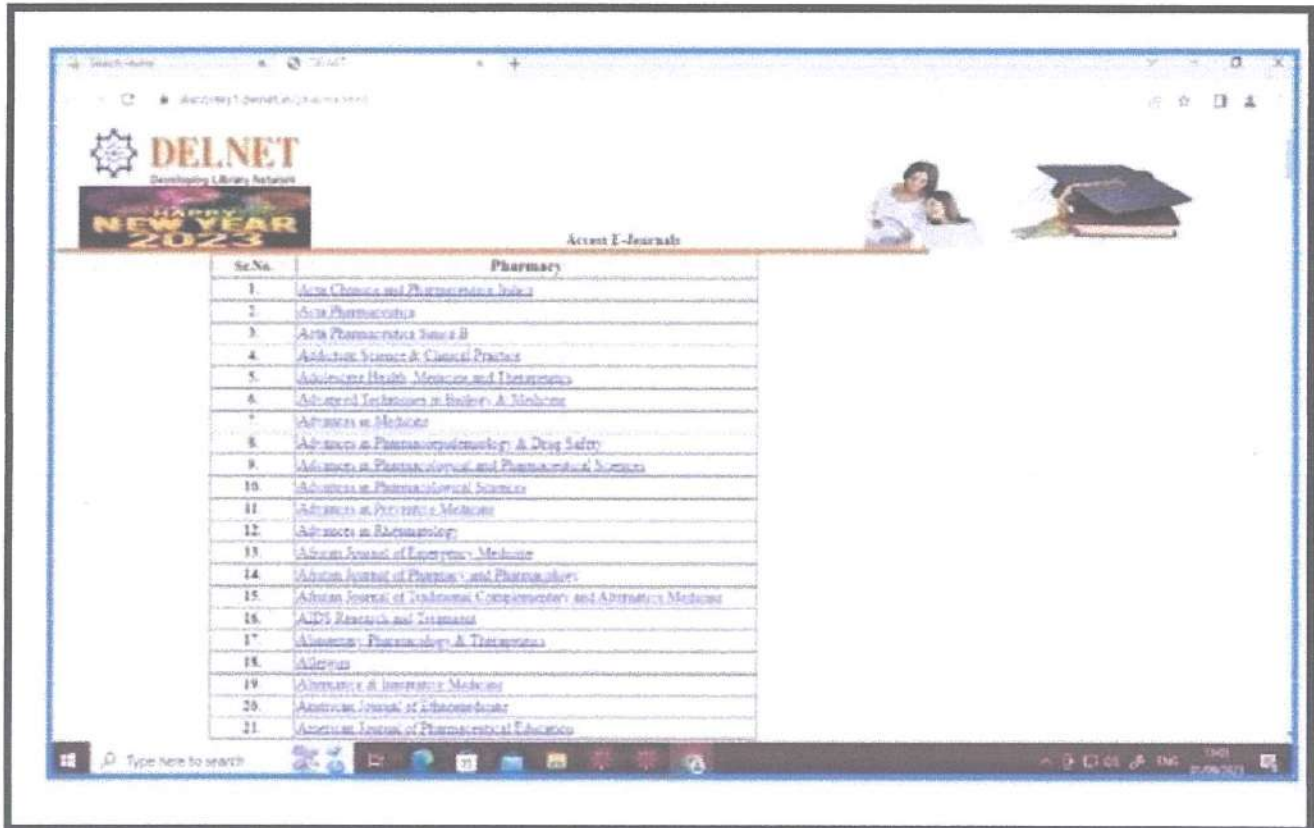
DELNET
Developing Library Network

HAPPY NEW YEAR 2023

Access E-Journals

| Sr.No. | Pharmacy |
|---|---|
| 1. | Acta Chimica and Pharmaceutica Indica |
| 2. | Acta Pharmaceutica |
| 3. | Acta Pharmaceutica Sinica B |
| 4. | Addiction Science & Clinical Practice |
| 5. | Adolescent Health, Medicine and Therapeutics |
| 6. | Advanced Techniques in Biology & Medicine |
| 7. | Advances in Medicine |
| 8. | Advances in Pharmacoepidemiology & Drug Safety |
| 9. | Advances in Pharmacological and Pharmaceutical Sciences |
| 10. | Advances in Pharmacological Sciences |
| 11. | Advances in Preventive Medicine |
| 12. | Advances in Rheumatology |
| 13. | African Journal of Emergency Medicine |
| 14. | African Journal of Pharmacy and Pharmacology |
| 15. | African Journal of Traditional, Complementary and Alternative Medicine |
| 16. | AIDS Research and Treatment |
| 17. | Alimentary Pharmacology & Therapeutics |
| 18. | Allergies |
| 19. | Alternative & Integrative Medicine |
| 20. | American Journal of Ethnomedicine |
| 21. | American Journal of Pharmaceutical Education |

Type here to search
ENG